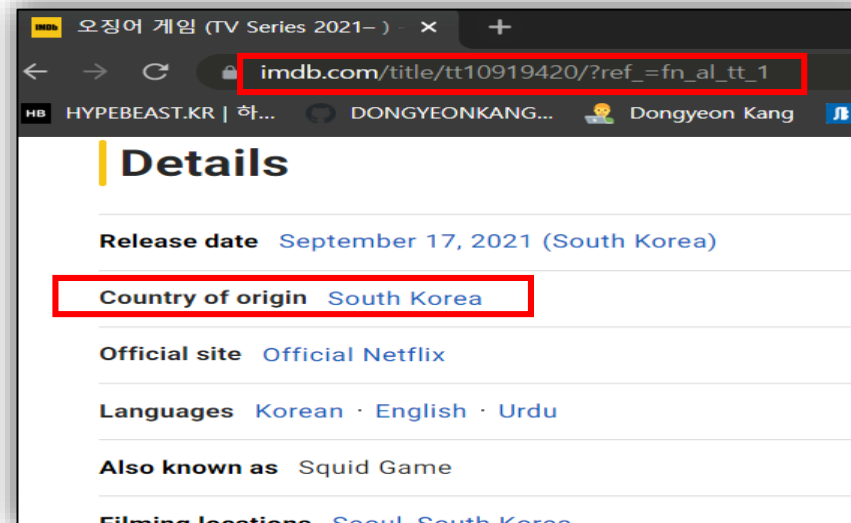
IMDb 오징어 게임 (TV Series 2021– ) ×

imdb.com/title/tt10919420/?ref_=fn_al_tt_1

HB HYPEBEAST.KR | 하... DONGYEONKANG... Dongyeon Kang

Details

Release date September 17, 2021 (South Korea)

Country of origin South Korea

Official site Official Netflix

Languages Korean · English · Urdu

Also known as Squid Game

Filming locations Seoul, South Korea